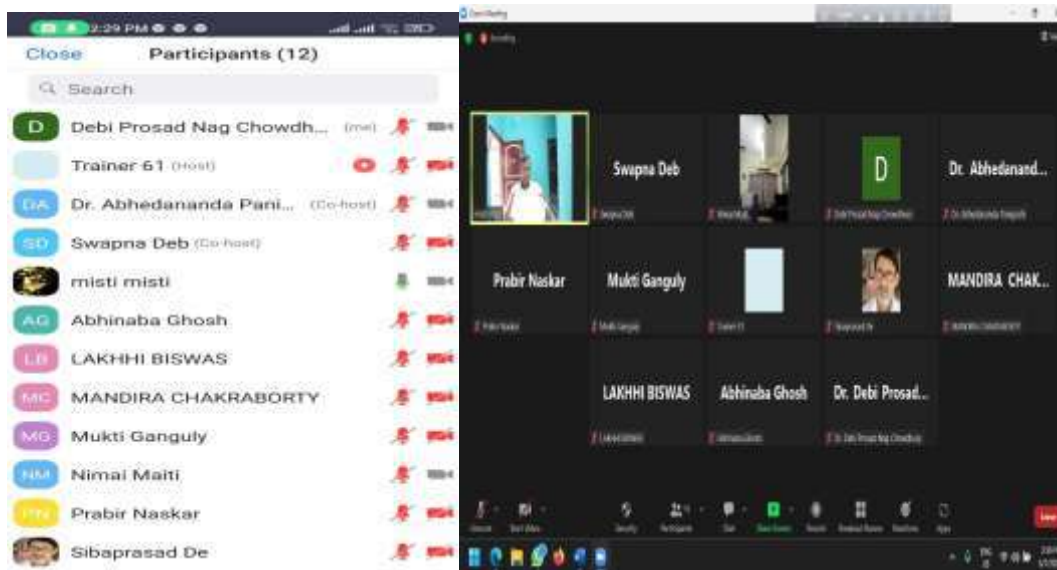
2:29 PM

Close Participants (12)

Search

D Debi Prosad Nag Chowdh... (me)

Trainer 61 (Host)

DA Dr. Abhedananda Pani... (Co-host)

SD Swapna Deb (Co-host)

misti misti

AG Abhinaba Ghosh

LB LAKHHI BISWAS

MC MANDIRA CHAKRABORTY

MG Mukti Ganguly

NM Nimai Maiti

PN Prabir Naskar

Sibaprasad De

Swapna Deb

D

Dr. Abhedanand...

Prabir Naskar

Mukti Ganguly

MANDIRA CHAK...

LAKHHI BISWAS

Abhinaba Ghosh

Dr. Debi Prosad...